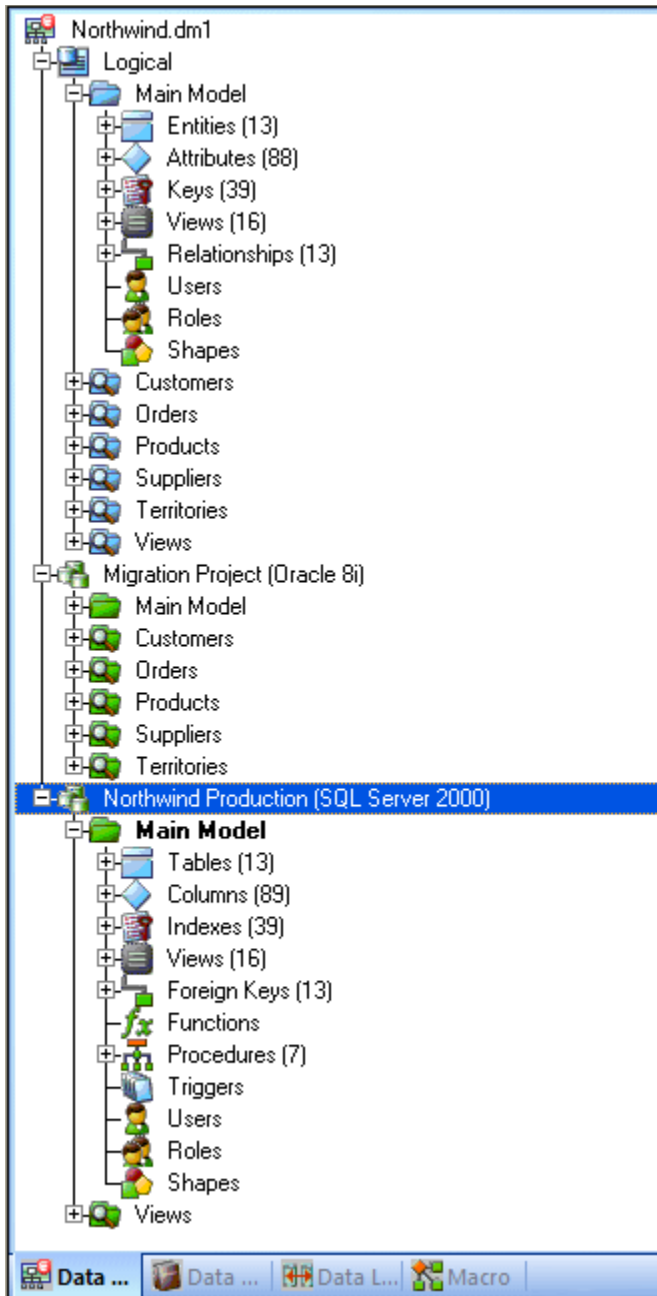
Northwind.dm1
Logical
Main Model
Entities (13)
Attributes (88)
Keys (39)
Views (16)
Relationships (13)
Users
Roles
Shapes
Customers
Orders
Products
Suppliers
Territories
Views
Migration Project (Oracle 8i)
Main Model
Customers
Orders
Products
Suppliers
Territories
Northwind Production (SQL Server 2000)
Main Model
Tables (13)
Columns (89)
Indexes (39)
Views (16)
Foreign Keys (13)
Functions
Procedures (7)
Triggers
Users
Roles
Shapes
Views

Data ... | Data ... | Data L... | Macro